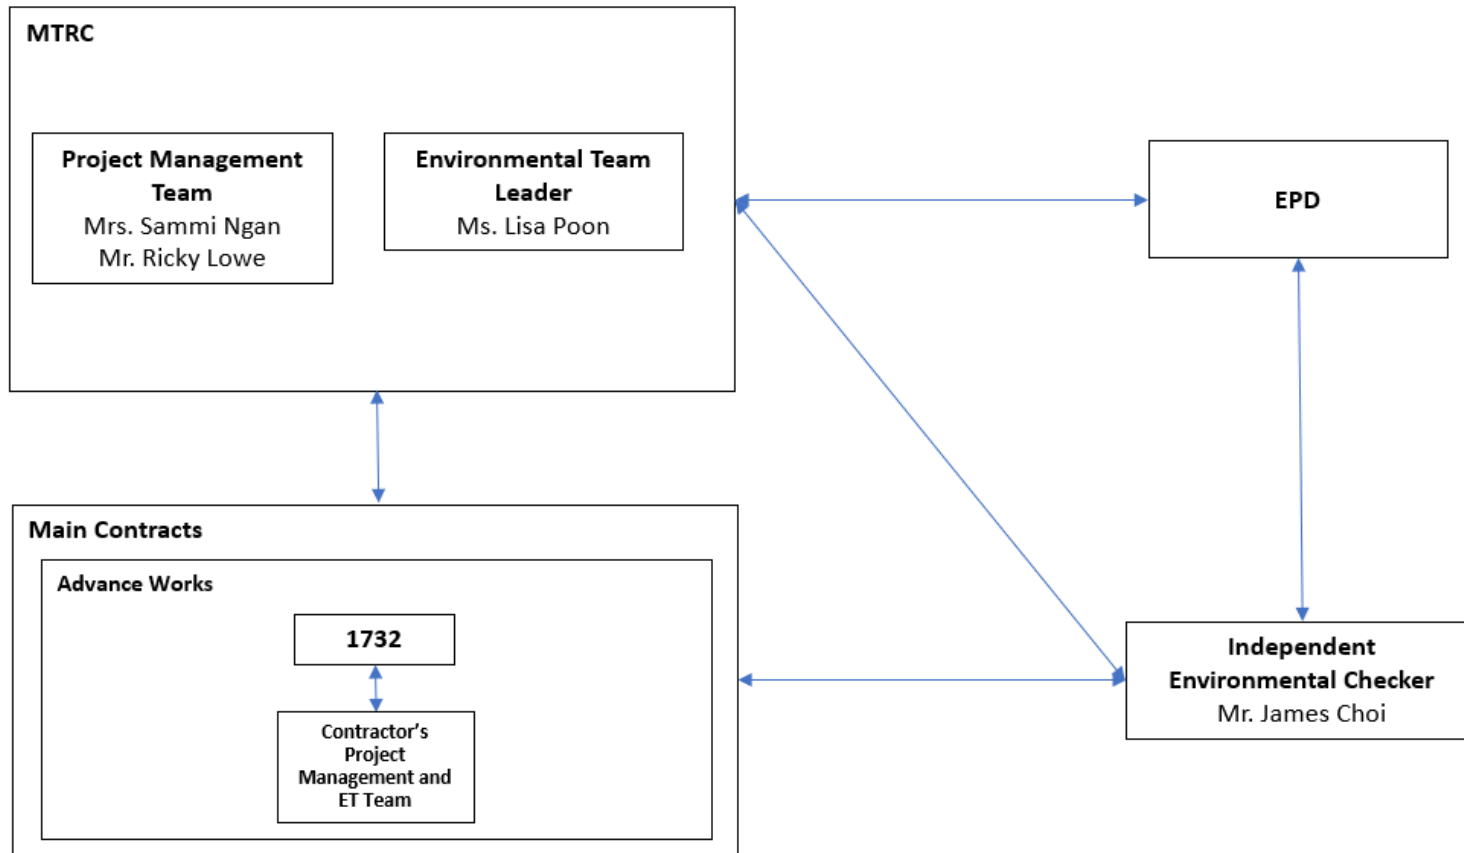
MTRC

Project Management Team
Mrs. Sammi Ngan
Mr. Ricky Lowe

Environmental Team Leader
Ms. Lisa Poon

EPD

Main Contracts

Advance Works

1732

Contractor's Project Management and ET Team

Independent Environmental Checker
Mr. James Choi